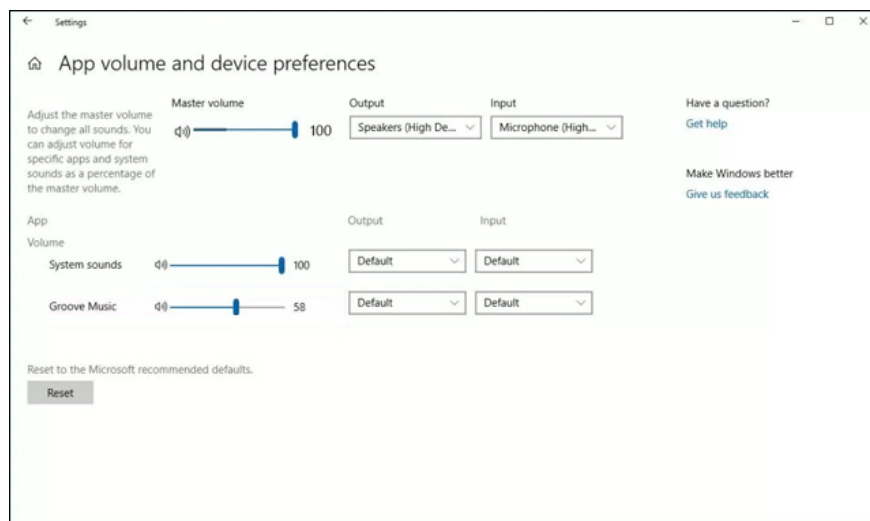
Settings

App volume and device preferences

Adjust the master volume to change all sounds. You can adjust volume for specific apps and system sounds as a percentage of the master volume.

Master volume

100

Output

Speakers (High De...

Input

Microphone (High...

Have a question?

Get help

Make Windows better

Give us feedback

App

Volume

Output

Input

System sounds

100

Default

Default

Groove Music

58

Default

Default

Reset to the Microsoft recommended defaults.

Reset